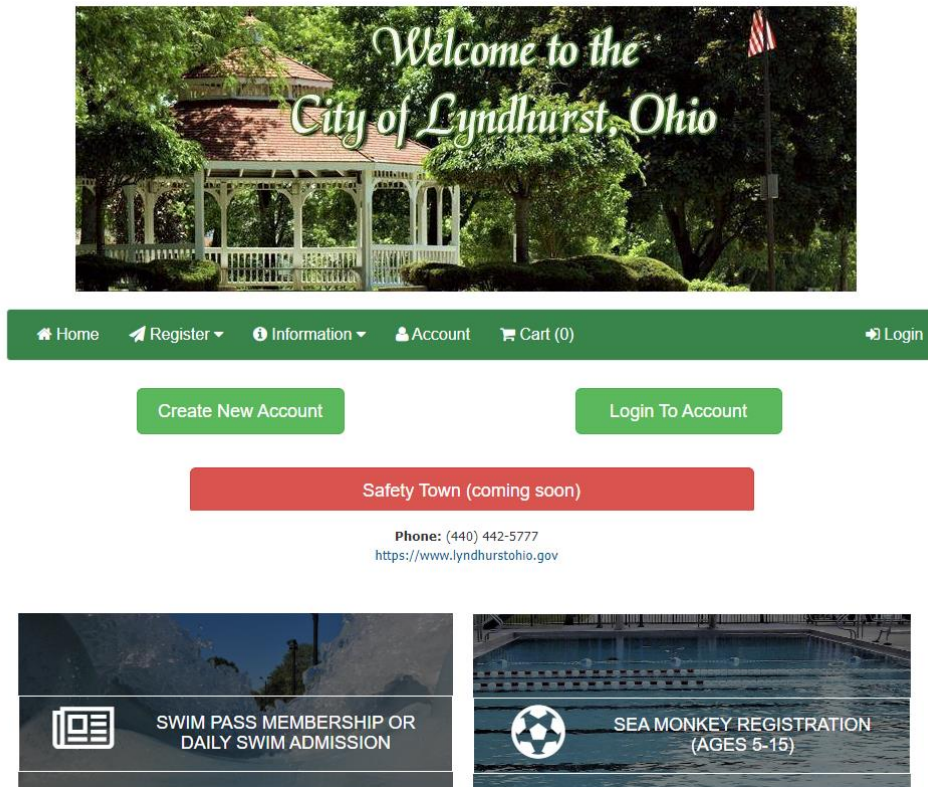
Welcome to the City of Lyndhurst, Ohio

Home Register Information Account Cart (0) Login

Create New Account

Login To Account

Safety Town (coming soon)

**Phone:** (440) 442-5777
https://www.lyndhurstohio.gov

SWIM PASS MEMBERSHIP OR DAILY SWIM ADMISSION

SEA MONKEY REGISTRATION (AGES 5-15)